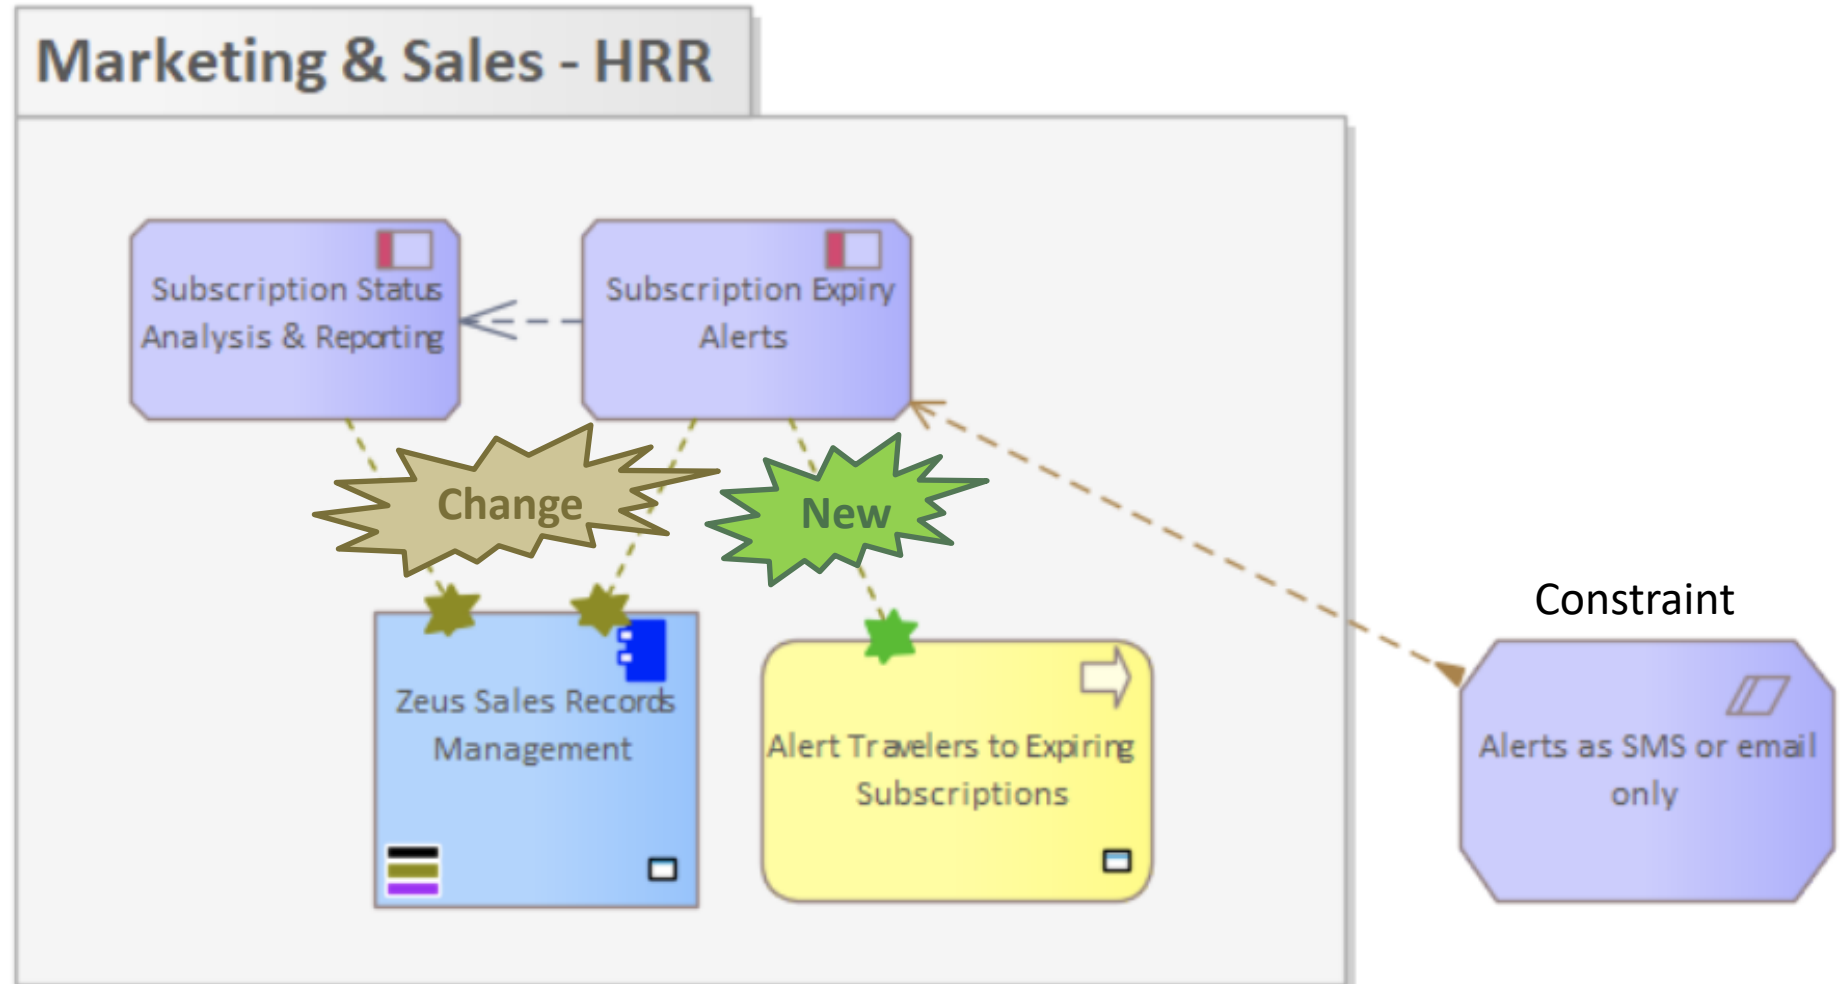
Marketing & Sales - HRR

Subscription Status Analysis & Reporting

Subscription Expiry Alerts

Change

New

Zeus Sales Records Management

Alert Travelers to Expiring Subscriptions

Constraint

Alerts as SMS or email only